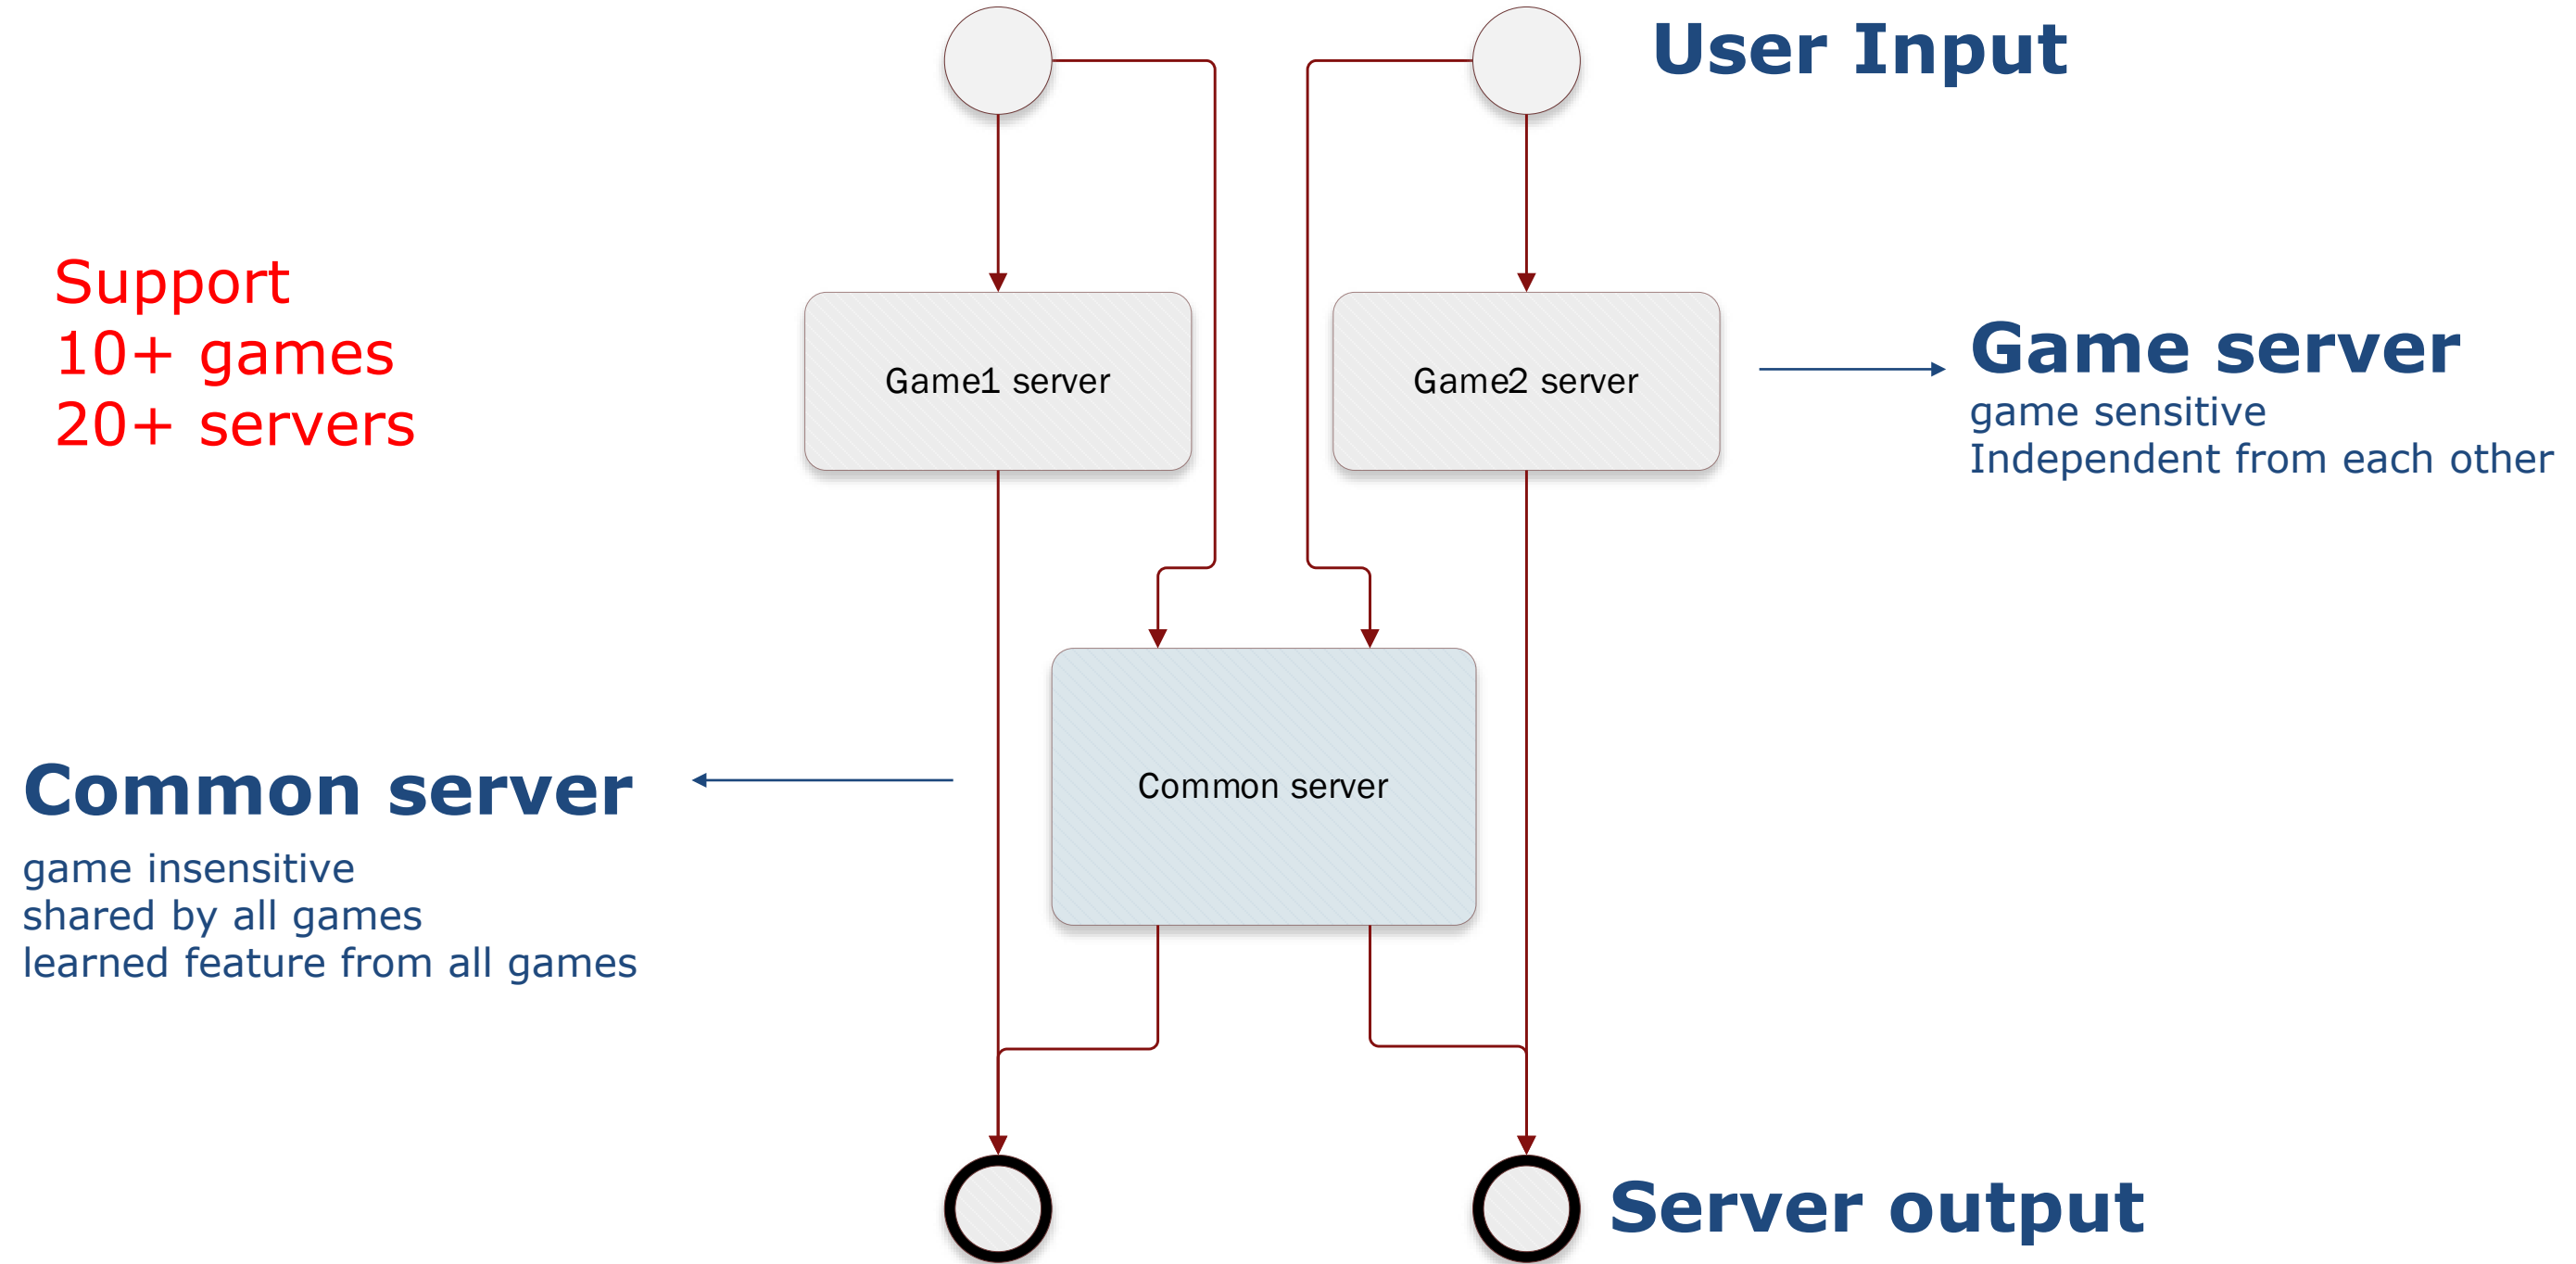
User Input

Support
10+ games
20+ servers

Game1 server

Game2 server

Game server
game sensitive
Independent from each other

Common server

Common server
game insensitive
shared by all games
learned feature from all games

Server output